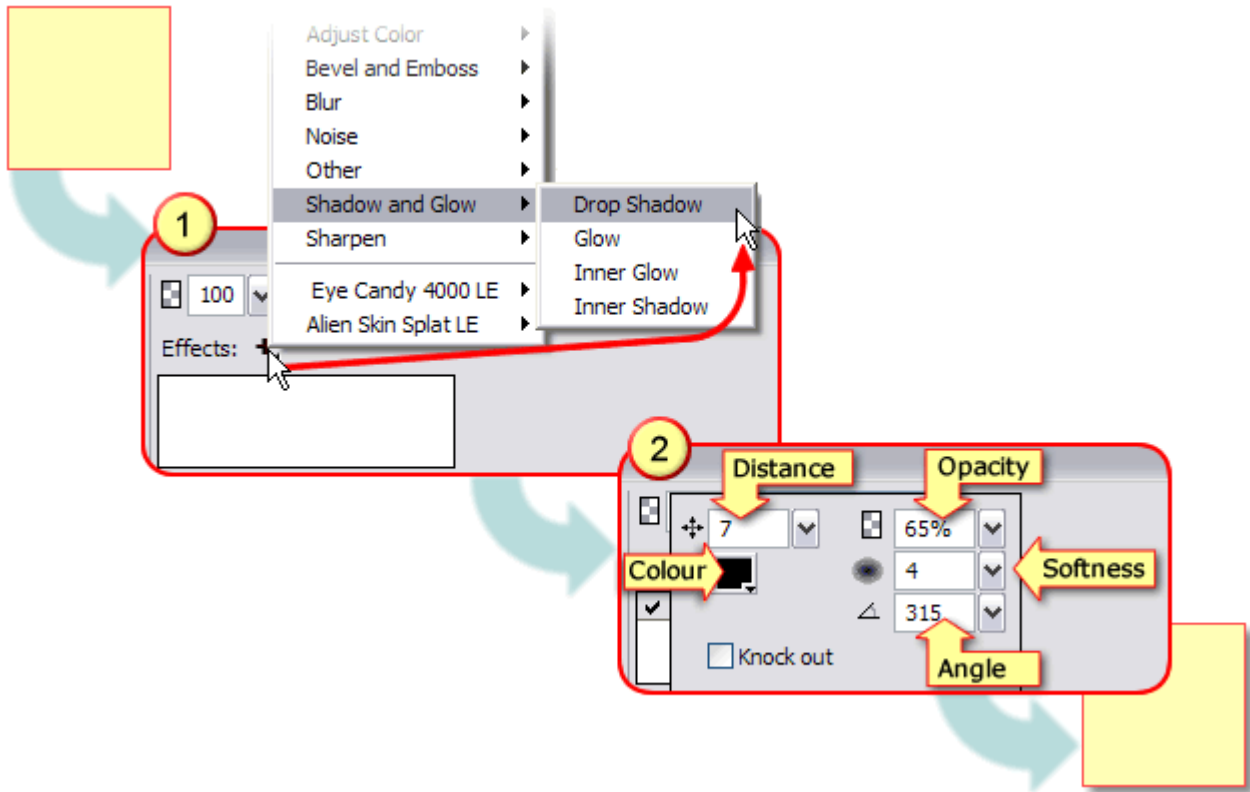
Adjust Color
Bevel and Emboss
Blur
Noise
Other
Shadow and Glow
Sharpen
Eye Candy 4000 LE
Alien Skin Splat LE

Drop Shadow
Glow
Inner Glow
Inner Shadow

1
100
Effects: +

2
Distance
Opacity
7
65%
Colour
4
Softness
315
Knock out
Angle